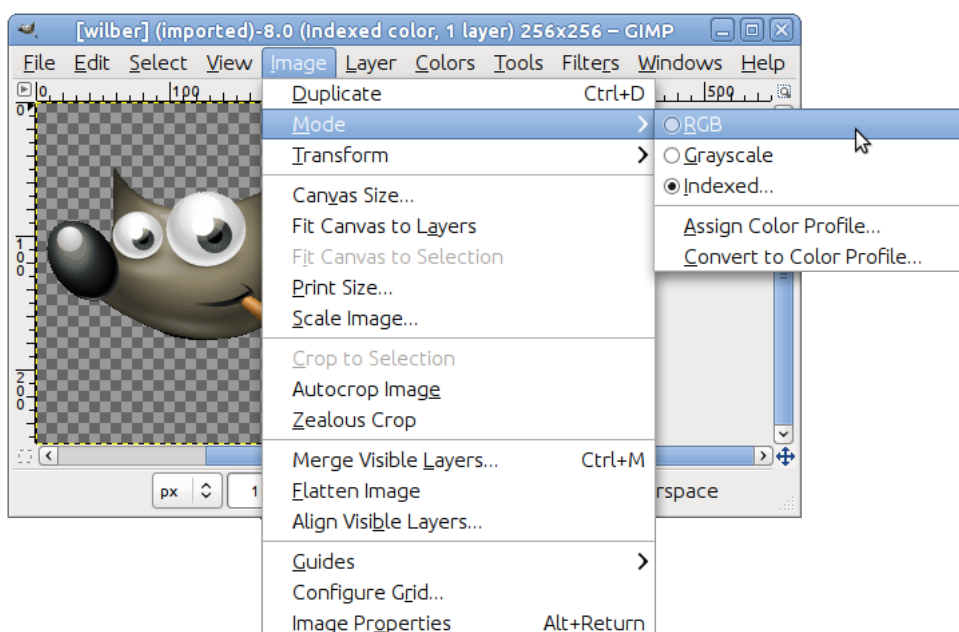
[wilber] (imported)-8.0 (Indexed color, 1 layer) 256x256 – GIMP

File Edit Select View Image Layer Colors Tools Filters Windows Help

0 100 500

0

1
0
0

2
0
0

px 1 rspace

Duplicate Ctrl+D
Mode
Transform
Canvas Size...
Fit Canvas to Layers
Fit Canvas to Selection
Print Size...
Scale Image...
Crop to Selection
Autocrop Image
Zealous Crop
Merge Visible Layers... Ctrl+M
Flatten Image
Align Visible Layers...
Guides
Configure Grid...
Image Properties Alt+Return

RGB
Grayscale
Indexed...
Assign Color Profile...
Convert to Color Profile...